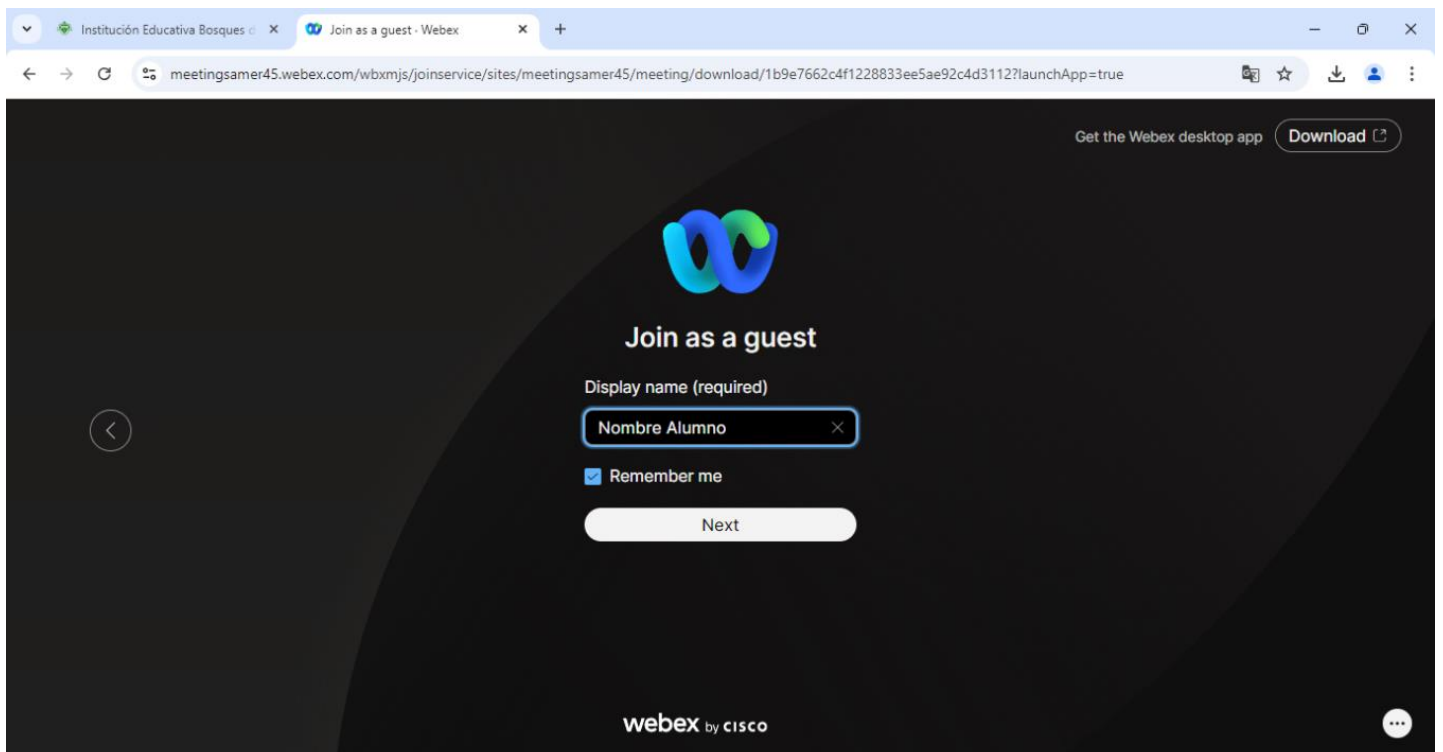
Institución Educativa Bosques d

Join as a guest - Webex

meetingsamer45.webex.com/wbxmjs/joinservice/sites/meetingsamer45/meeting/download/1b9e7662c4f1228833ee5ae92c4d3112?launchApp=true

Get the Webex desktop app

Download

Join as a guest

Display name (required)

Nombre Alumno

Remember me

Next

webex by CISCO